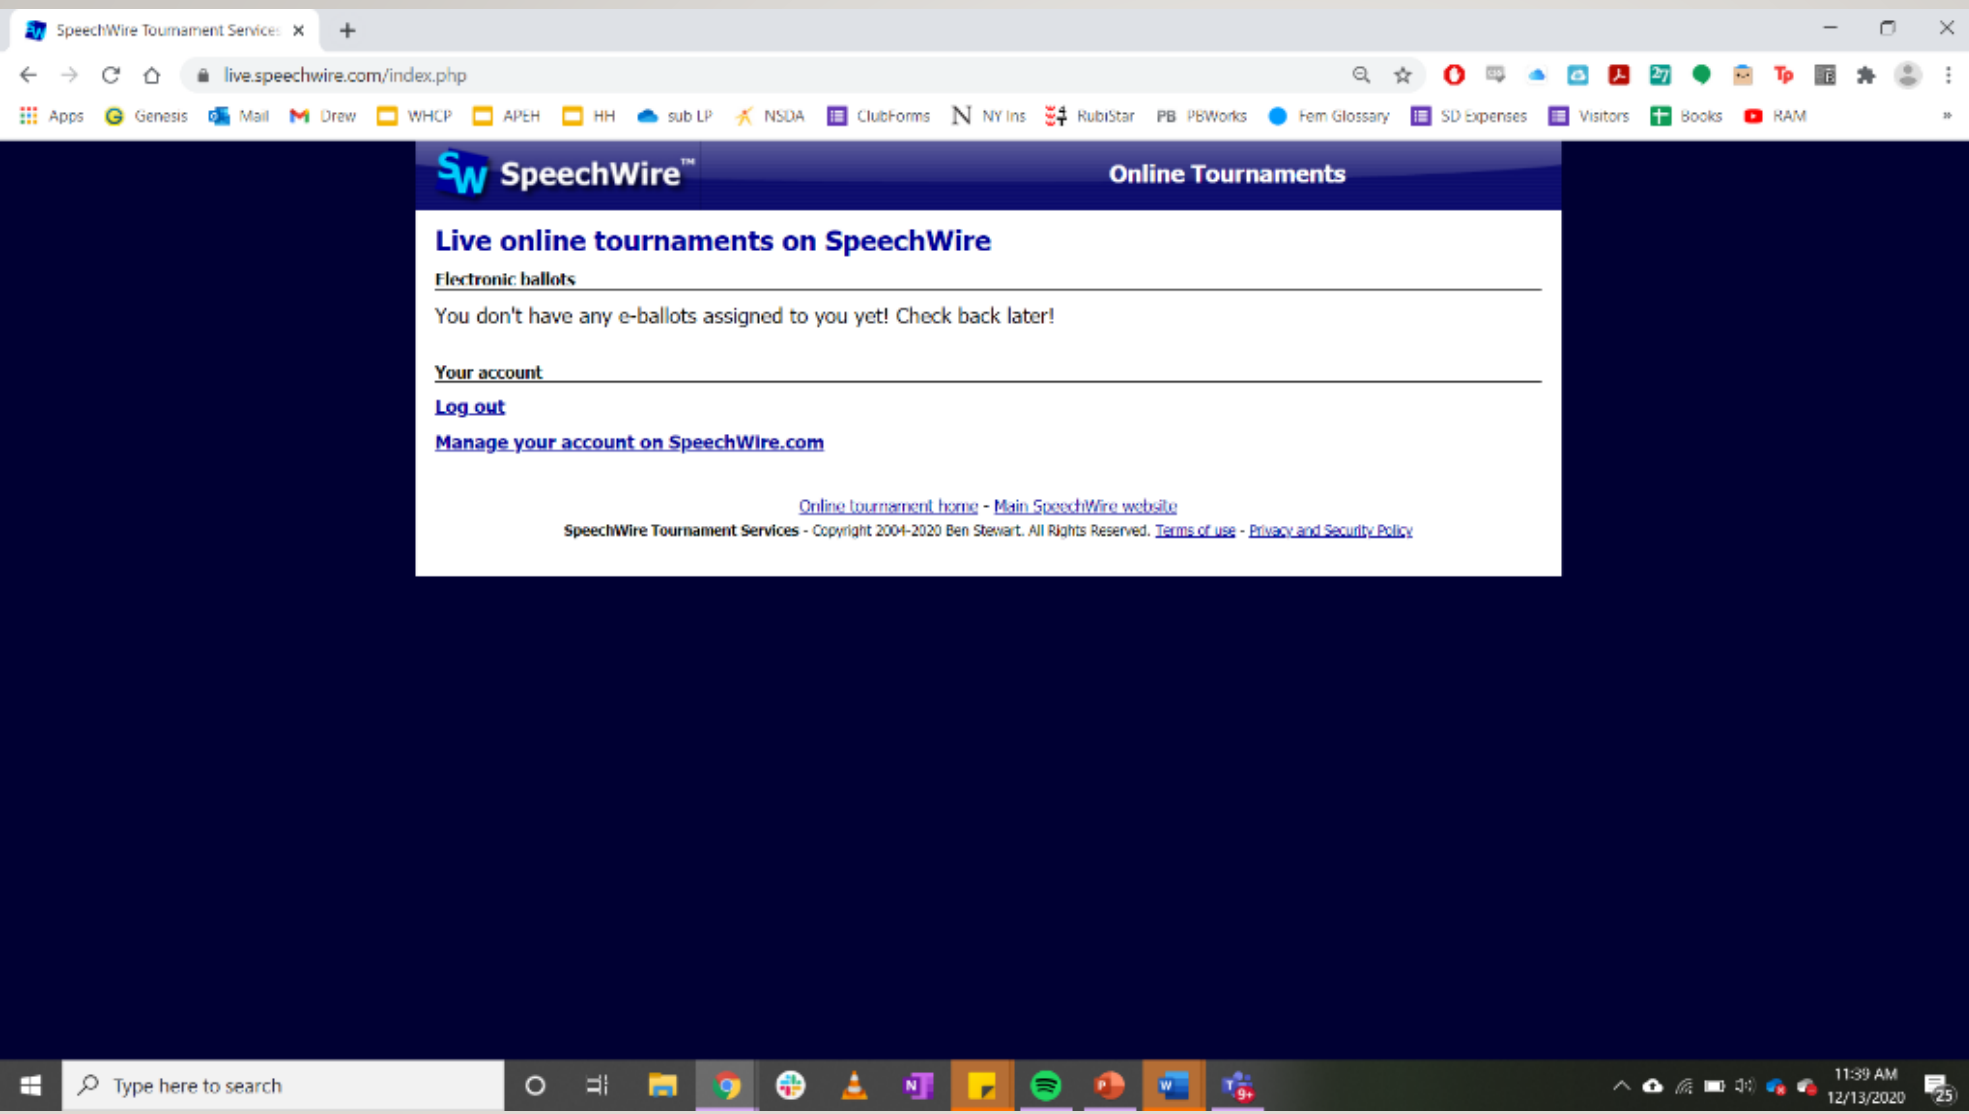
SpeechWire Tournament Service ×

live.speechwire.com/index.php

Apps Genesis Mail Drew WHCP APEH HH sub LP NSDA ClubForms NY Ins RubiStar PBWorks Fem Glossary SD Expenses Visitors Books RAM

SpeechWire™ Online Tournaments

Live online tournaments on SpeechWire

Electronic ballots

You don't have any e-ballots assigned to you yet! Check back later!

Your account

Log out

Manage your account on SpeechWire.com

Online tournament home - Main SpeechWire website

SpeechWire Tournament Services - Copyright 2004-2020 Ben Stewart. All Rights Reserved. Terms of use - Privacy and Security Policy

Type here to search

11:39 AM
12/13/2020

25